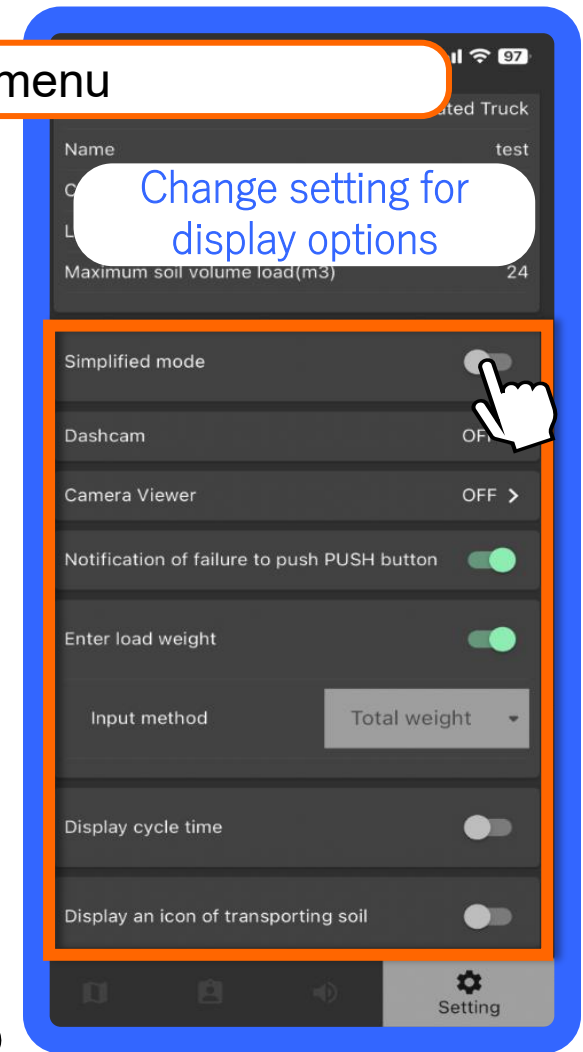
menu

97

ated Truck

Name test

C

L

Change setting for display options

Maximum soil volume load(m3) 24

Simplified mode

Dashcam OF

Camera Viewer OFF >

Notification of failure to push PUSH button

Enter load weight

Input method Total weight

Display cycle time

Display an icon of transporting soil

Setting